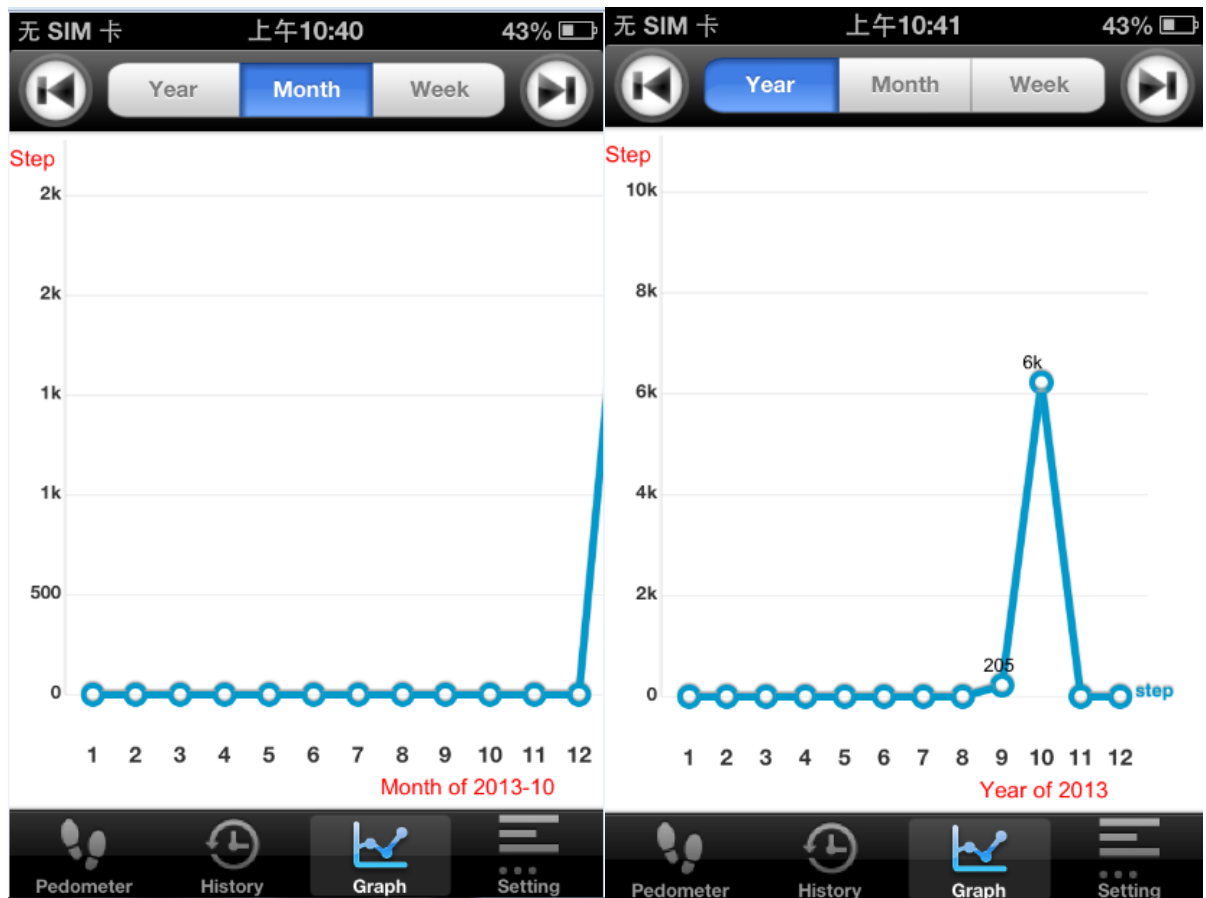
无 SIM 卡 上午10:40 43%

Year Month Week

Step

2k

2k

1k

1k

500

0

1 2 3 4 5 6 7 8 9 10 11 12

Month of 2013-10

Pedometer History Graph Setting

无 SIM 卡 上午10:41 43%

Year Month Week

Step

10k

8k

6k

4k

2k

0

6k

205

step

1 2 3 4 5 6 7 8 9 10 11 12

Year of 2013

Pedometer History Graph Setting